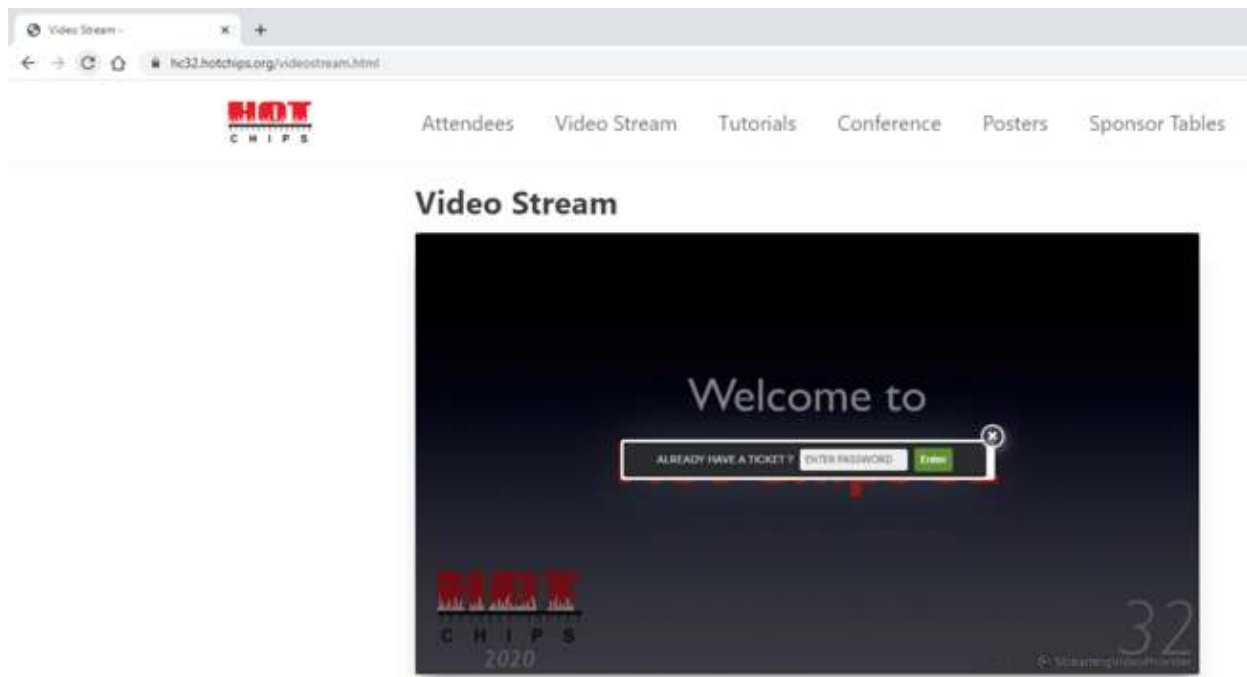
Video Stream - × +

hc32.hotchips.org/videostream.html

HOT CHIPS

Attendees Video Stream Tutorials Conference Posters Sponsor Tables

Video Stream

Welcome to

ALREADY HAVE A TICKET ? ENTER PASSWORD Enter

HOT CHIPS 2020

32

StreamingVideoProvider